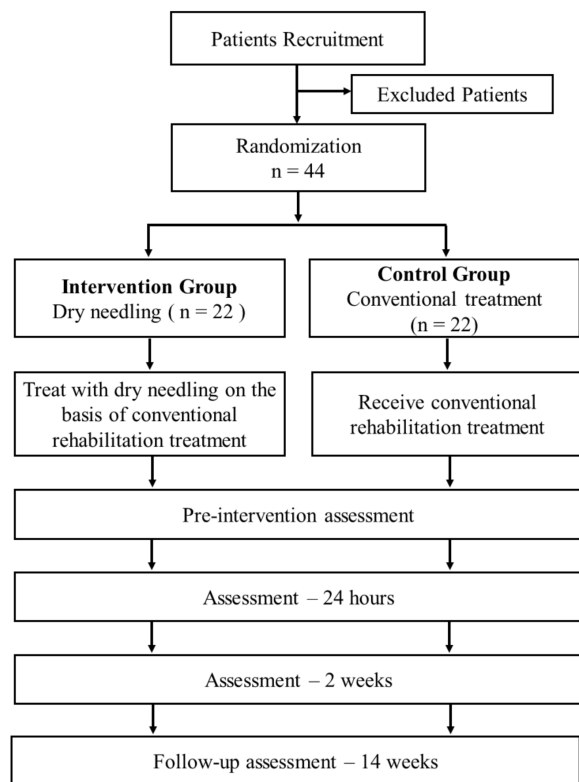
Patients Recruitment

Excluded Patients

Randomization
n = 44

**Intervention Group**
Dry needling ( n = 22 )

**Control Group**
Conventional treatment
(n = 22)

Treat with dry needling on the basis of conventional rehabilitation treatment

Receive conventional rehabilitation treatment

Pre-intervention assessment

Assessment – 24 hours

Assessment – 2 weeks

Follow-up assessment – 14 weeks